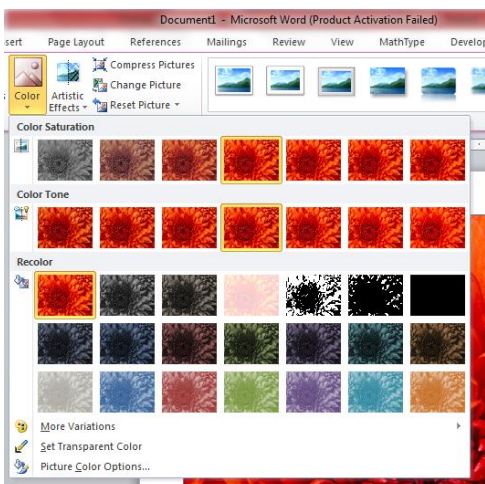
Document1 - Microsoft Word (Product Activation Failed)

sert Page Layout References Mailings Review View MathType Develop

Color Artistic Effects Compress Pictures Change Picture Reset Picture

Color Saturation

Color Tone

Recolor

More Variations

Set Transparent Color

Picture Color Options...